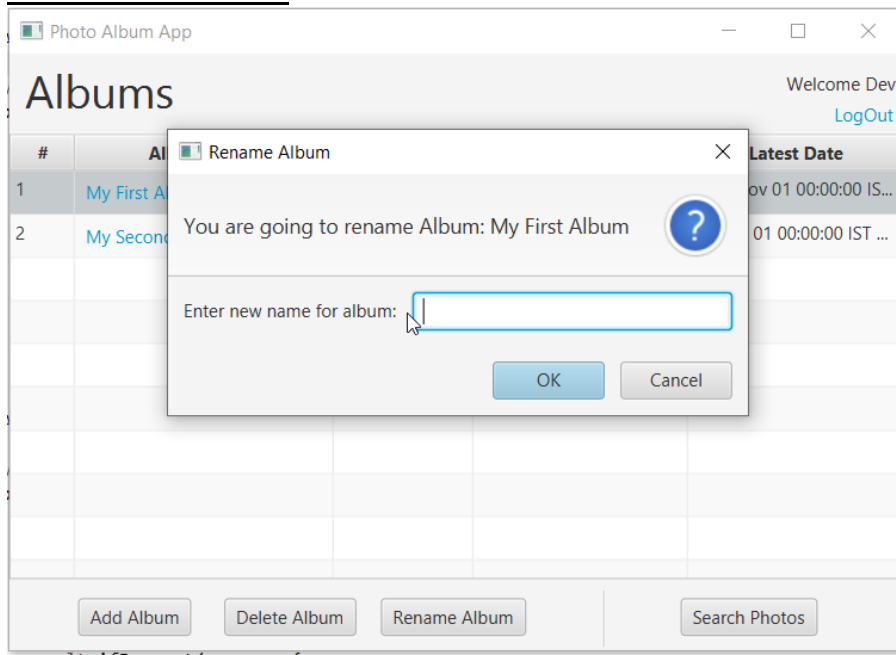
Photo Album App

Albums

Welcome Dev

LogOut

| # | Al | Latest Date |
|---|---|---|
| 1 | My First A | ov 01 00:00:00 IS... |
| 2 | My Secon | 01 00:00:00 IST ... |

Rename Album

You are going to rename Album: My First Album

?

Enter new name for album:

OK

Cancel

Add Album

Delete Album

Rename Album

Search Photos